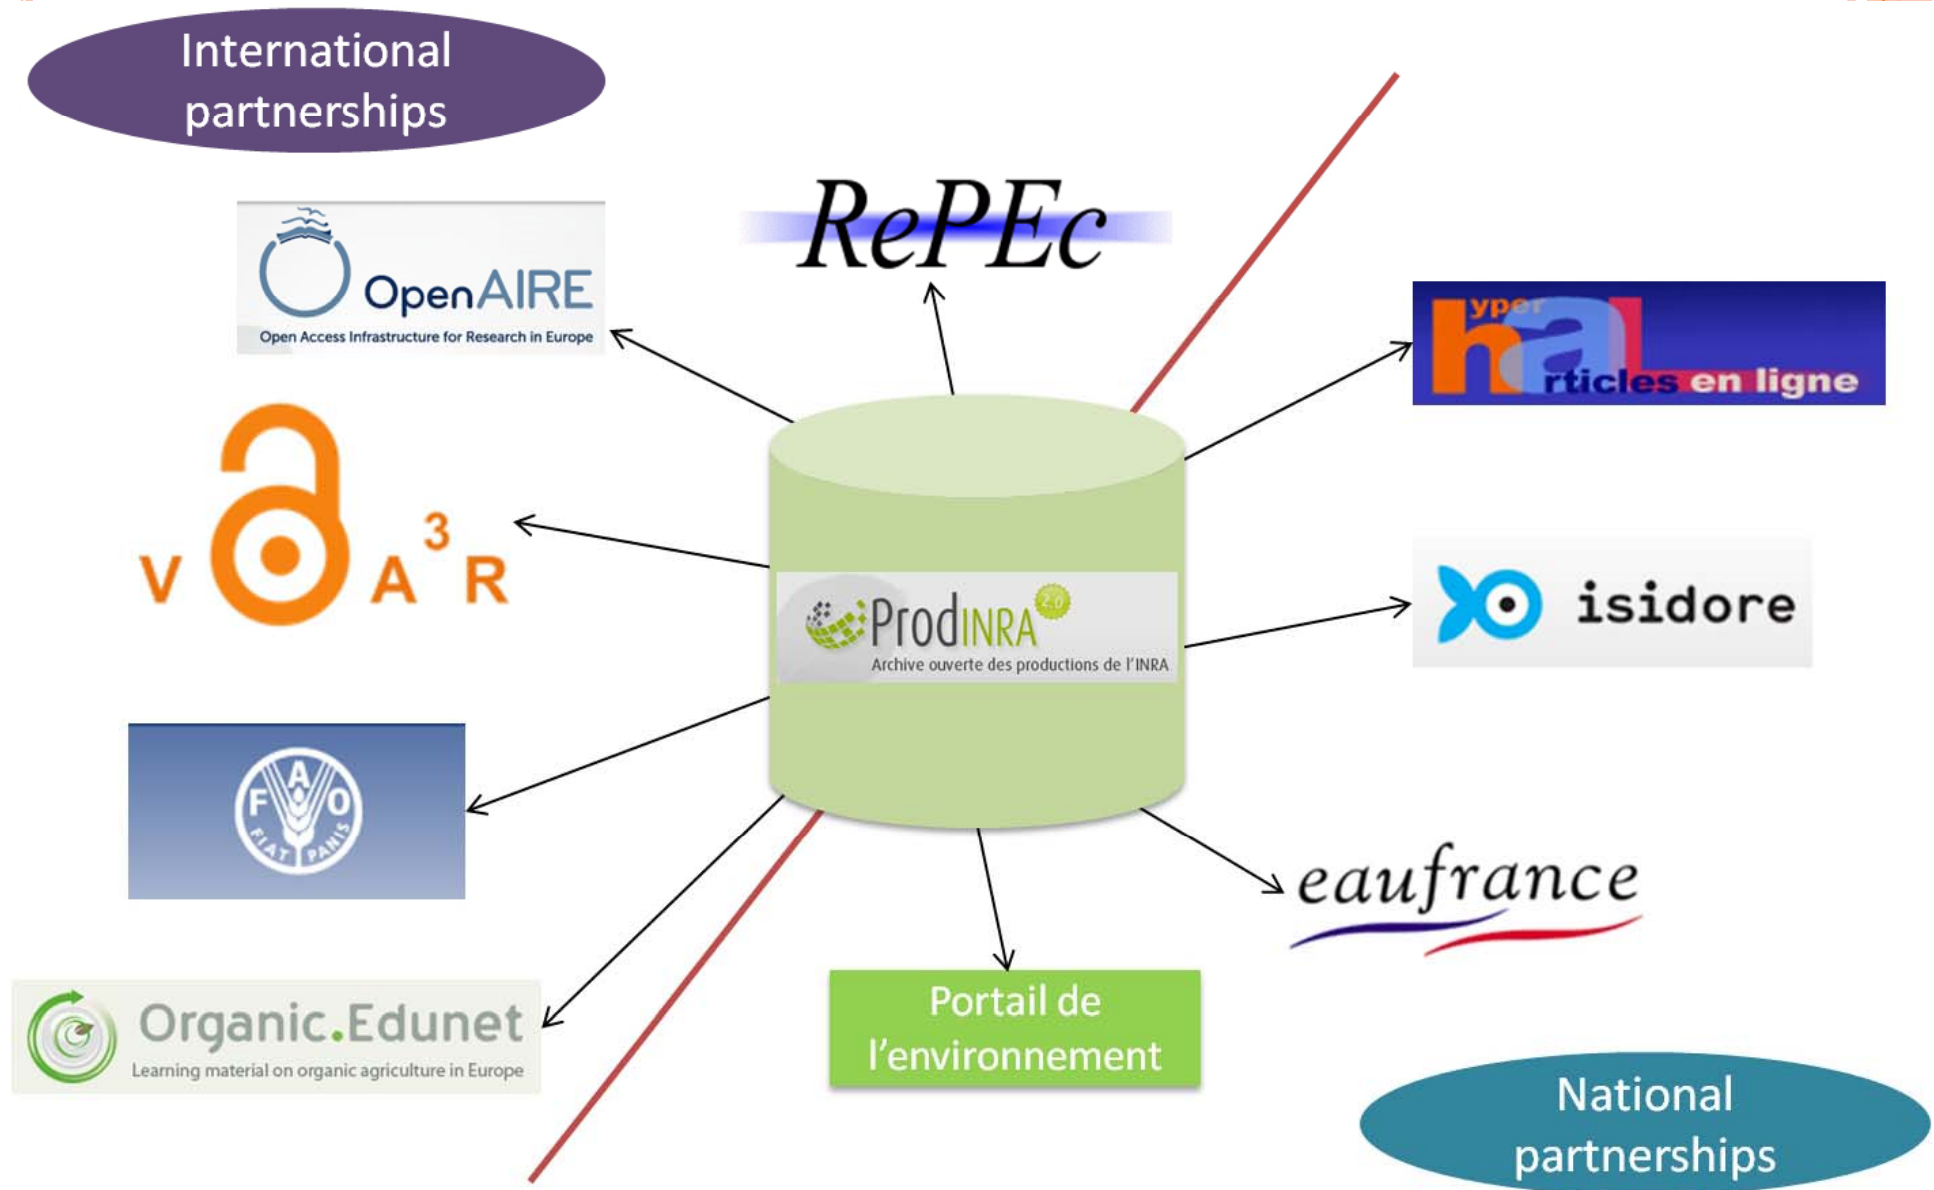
International partnerships

OpenAIRE
Open Access Infrastructure for Research in Europe

RePEc

hyper al rticles en ligne

V A $^3$R

ProdINRA 2.0
Archive ouverte des productions de l'INRA

isidore

F A O
FIAT PANIS

eaufrance

Organic.Edunet
Learning material on organic agriculture in Europe

Portail de l'environnement

National partnerships